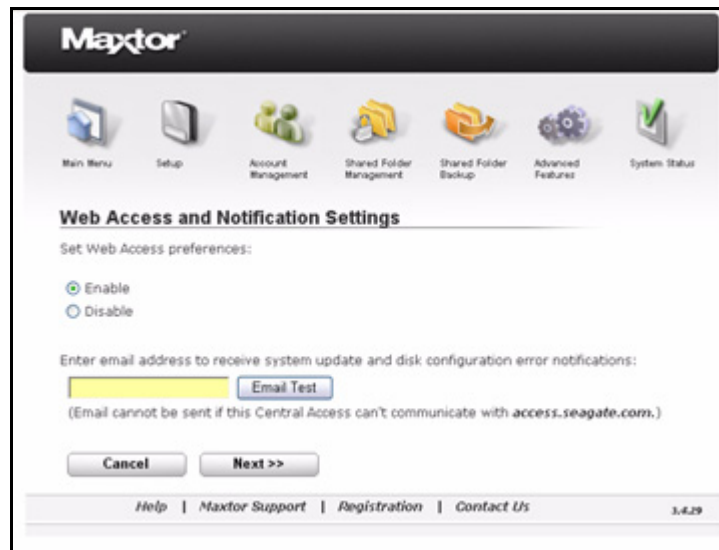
Maxtor

Main Menu
Setup
Account Management
Shared Folder Management
Shared Folder Backup
Advanced Features
System Status

Web Access and Notification Settings

Set Web Access preferences:

Enable
Disable

Enter email address to receive system update and disk configuration error notifications:

Email Test

(Email cannot be sent if this Central Access can't communicate with access.seagate.com.)

Cancel
Next >>

Help | Maxtor Support | Registration | Contact Us

3.4.29